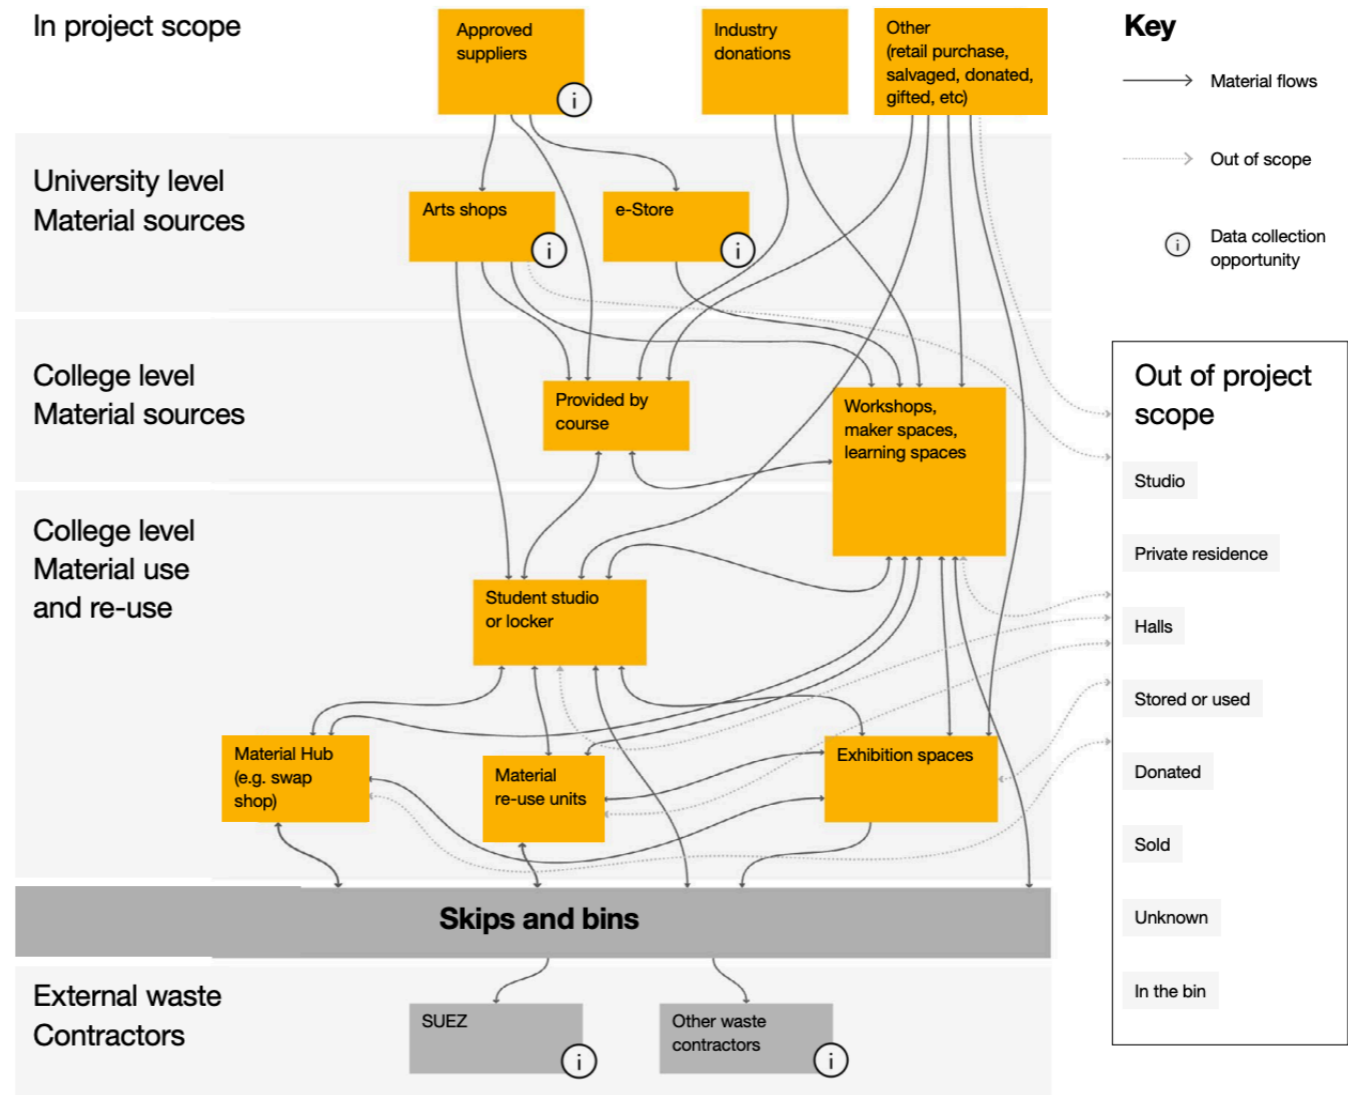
In project scope

Approved suppliers
i

Industry donations

Other (retail purchase, salvaged, donated, gifted, etc)

Key

Material flows

Out of scope

i Data collection opportunity

University level Material sources

Arts shops
i

e-Store
i

College level Material sources

Provided by course

Workshops, maker spaces, learning spaces

Out of project scope

Studio

Private residence

Halls

Stored or used

Donated

Sold

Unknown

In the bin

College level Material use and re-use

Student studio or locker

Material Hub (e.g. swap shop)

Material re-use units

Exhibition spaces

Skips and bins

External waste Contractors

SUEZ
i

Other waste contractors
i